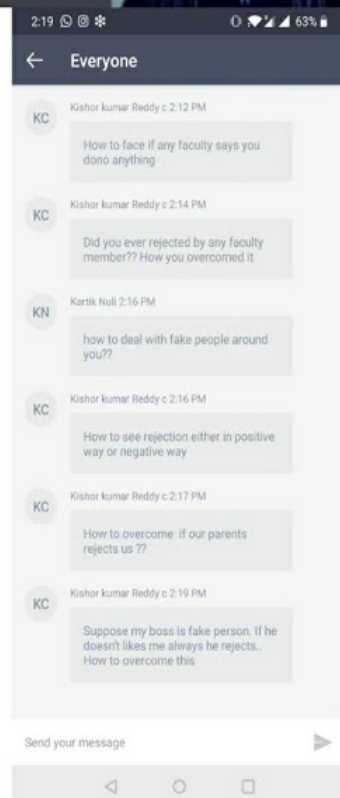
2:19 63%

Everyone

KC
Kishor kumar Reddy c 2:12 PM
How to face if any faculty says you dono anything

KC
Kishor kumar Reddy c 2:14 PM
Did you ever rejected by any faculty member?? How you overcomed it

KN
Kartik Nuli 2:16 PM
how to deal with fake people around you??

KC
Kishor kumar Reddy c 2:16 PM
How to see rejection either in positive way or negative way

KC
Kishor kumar Reddy c 2:17 PM
How to overcome if our parents rejects us ??

KC
Kishor kumar Reddy c 2:19 PM
Suppose my boss is fake person. If he doesn't likes me always he rejects.. How to overcome this

Send your message